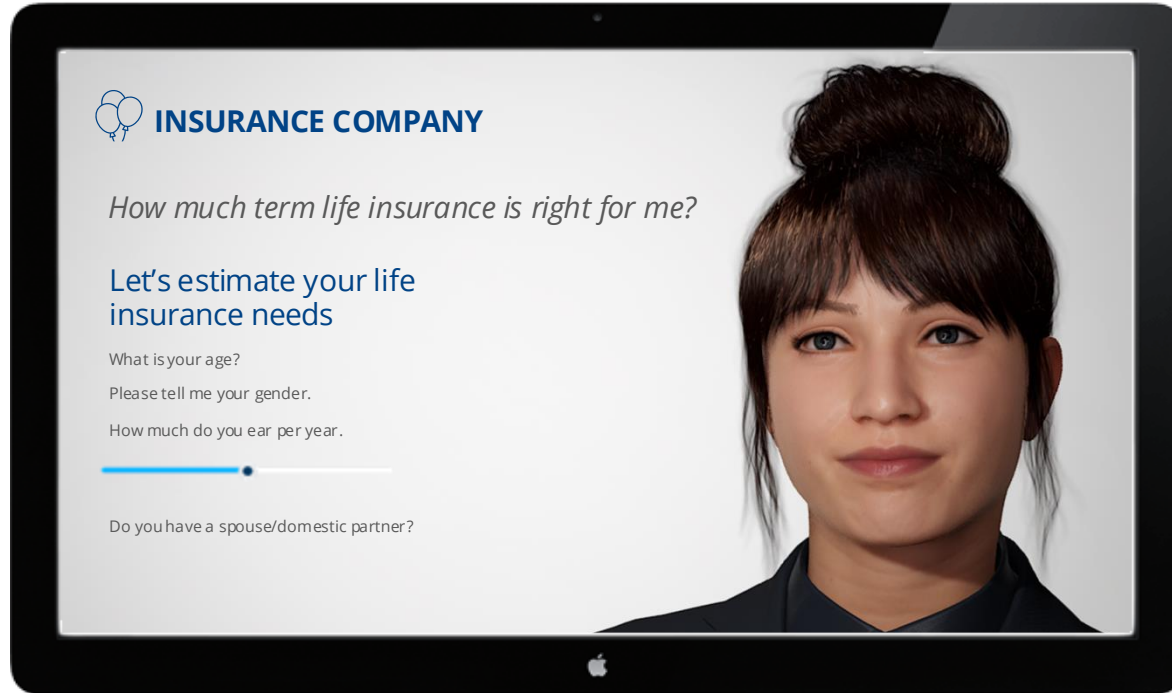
INSURANCE COMPANY

How much term life insurance is right for me?

Let's estimate your life insurance needs

What is your age?

Please tell me your gender.

How much do you ear per year.

Do you have a spouse/domestic partner?